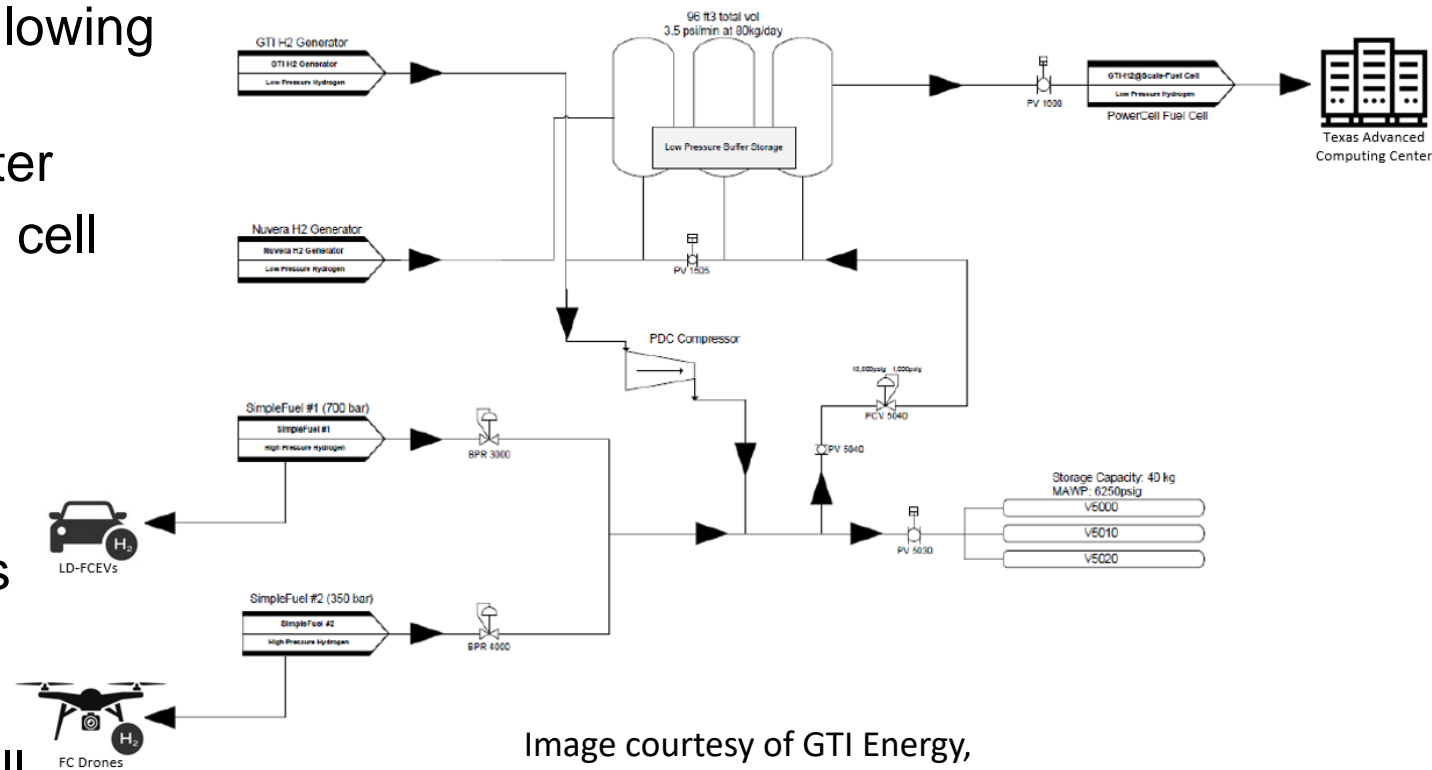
lowing

ter

cell

s

ll

GTI H2 Generator
GTI H2 Generator
Low Pressure Hydrogen

96 ft3 total vol
3.5 psi/min at 80kg/day

Low Pressure Buffer Storage

PV 1000

GTI-H2@Scale-Fuel Cell
Low Pressure Hydrogen
PowerCell Fuel Cell

Texas Advanced Computing Center

Nuvera H2 Generator
Nuvera H2 Generator
Low Pressure Hydrogen

PV 1505

PDC Compressor

10,000psig 1,000psig
PCV 5040

SimpleFuel #1 (700 bar)
SimpleFuel #1
High Pressure Hydrogen

BPR 3000

PV 5040

Storage Capacity: 40 kg
MAWP: 6250psig
V5000
V5010
V5020

PV 5030

$H_2$
LD-FCEVs

SimpleFuel #2 (350 bar)
SimpleFuel #2
High Pressure Hydrogen

BPR 4000

$H_2$
FC Drones

Image courtesy of GTI Energy,